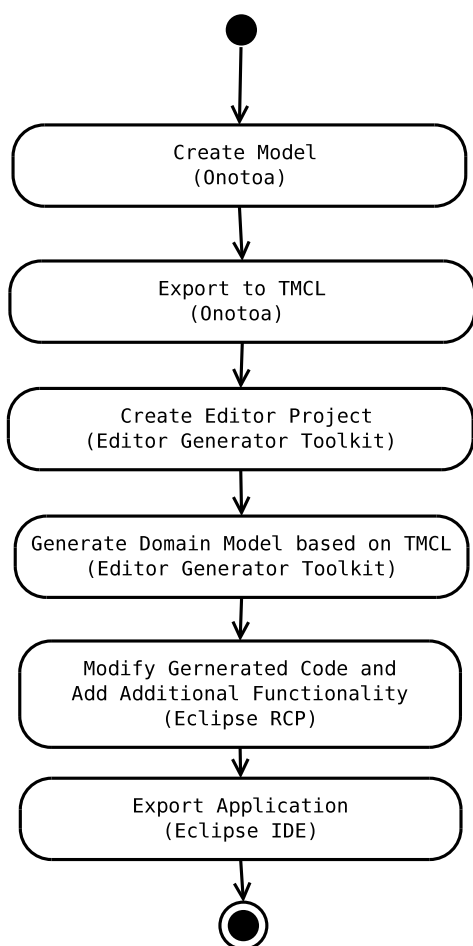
Create Model
(Onotoa)

Export to TMCL
(Onotoa)

Create Editor Project
(Editor Generator Toolkit)

Generate Domain Model based on TMCL
(Editor Generator Toolkit)

Modify Gernerated Code and
Add Additional Functionality
(Eclipse RCP)

Export Application
(Eclipse IDE)